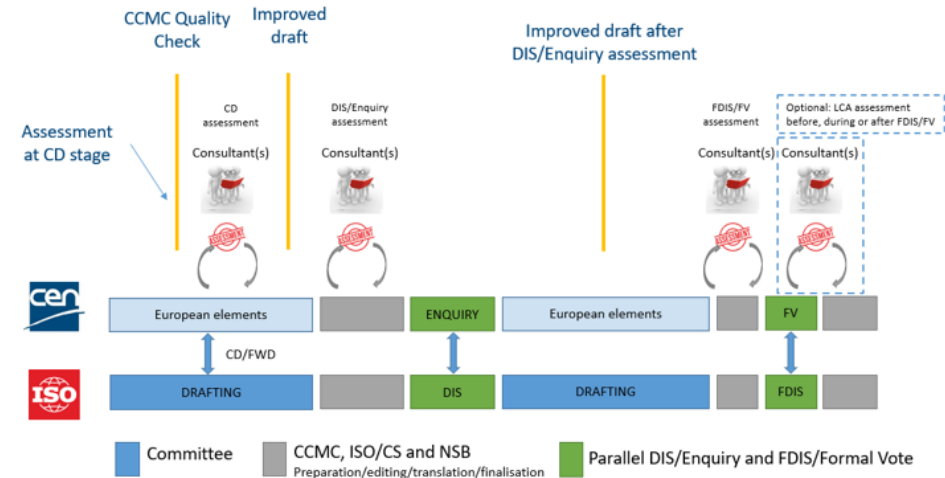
CCMC Quality Check

Improved draft

Improved draft after DIS/Enquiry assessment

Assessment at CD stage

CD assessment

Consultant(s)

DIS/Enquiry assessment

Consultant(s)

FDIS/FV assessment

Consultant(s)

Optional: LCA assessment before, during or after FDIS/FV

Consultant(s)

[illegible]

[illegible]

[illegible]

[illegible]

cen

European elements

ENQUIRY

European elements

FV

CD/FWD

ISO

DRAFTING

DIS

DRAFTING

FDIS

Committee

CCMC, ISO/CS and NSB
Preparation/editing/translation/finalisation

Parallel DIS/Enquiry and FDIS/Formal Vote